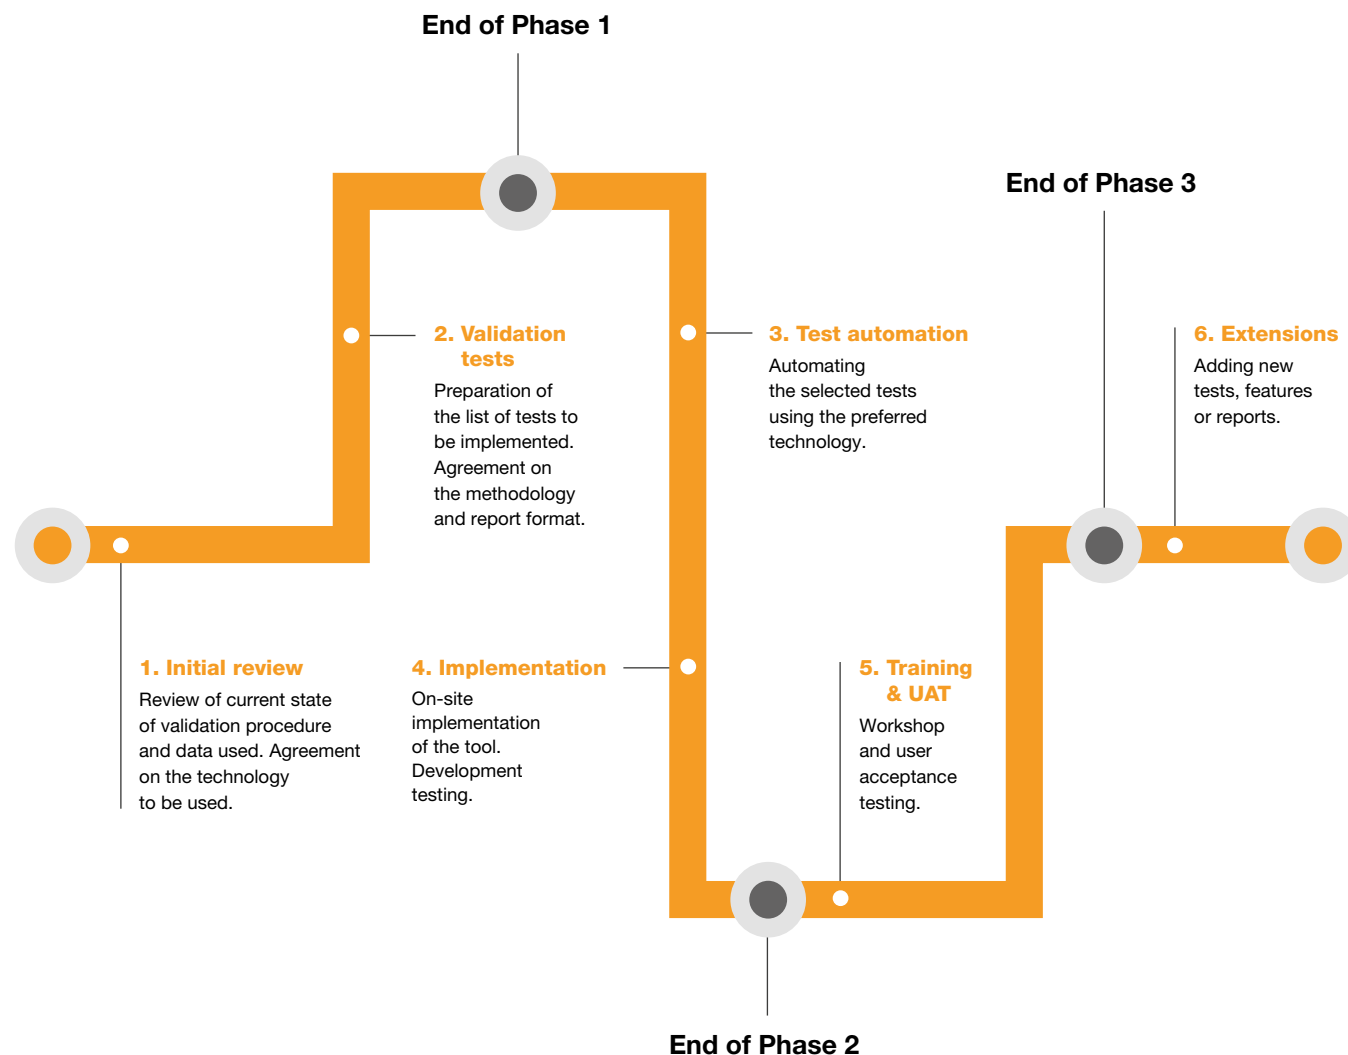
End of Phase 1

End of Phase 3

2. Validation tests
Preparation of the list of tests to be implemented. Agreement on the methodology and report format.

3. Test automation
Automating the selected tests using the preferred technology.

6. Extensions
Adding new tests, features or reports.

1. Initial review
Review of current state of validation procedure and data used. Agreement on the technology to be used.

4. Implementation
On-site implementation of the tool. Development testing.

5. Training & UAT
Workshop and user acceptance testing.

End of Phase 2